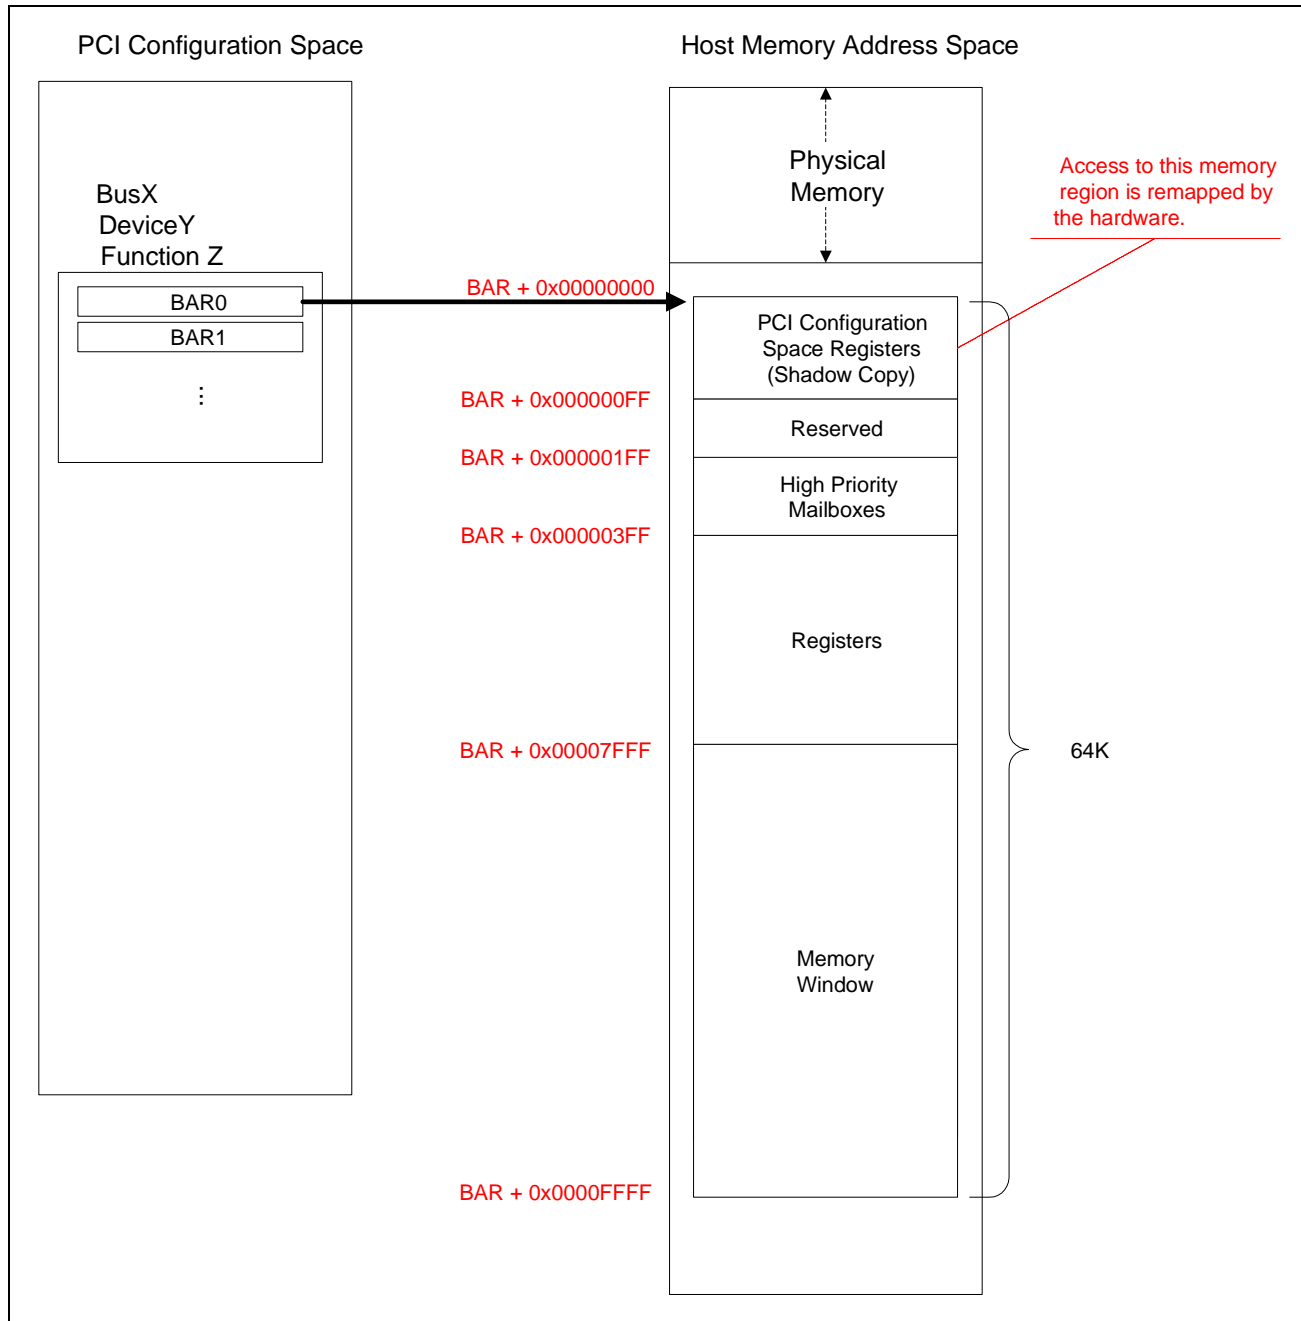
PCI Configuration Space

Host Memory Address Space

BusX
DeviceY
Function Z

BAR0
BAR1
⋮

Physical Memory

Access to this memory region is remapped by the hardware.

BAR + 0x00000000

PCI Configuration Space Registers (Shadow Copy)

BAR + 0x000000FF

Reserved

BAR + 0x000001FF

High Priority Mailboxes

BAR + 0x000003FF

Registers

BAR + 0x00007FFF

64K

Memory Window

BAR + 0x0000FFFF